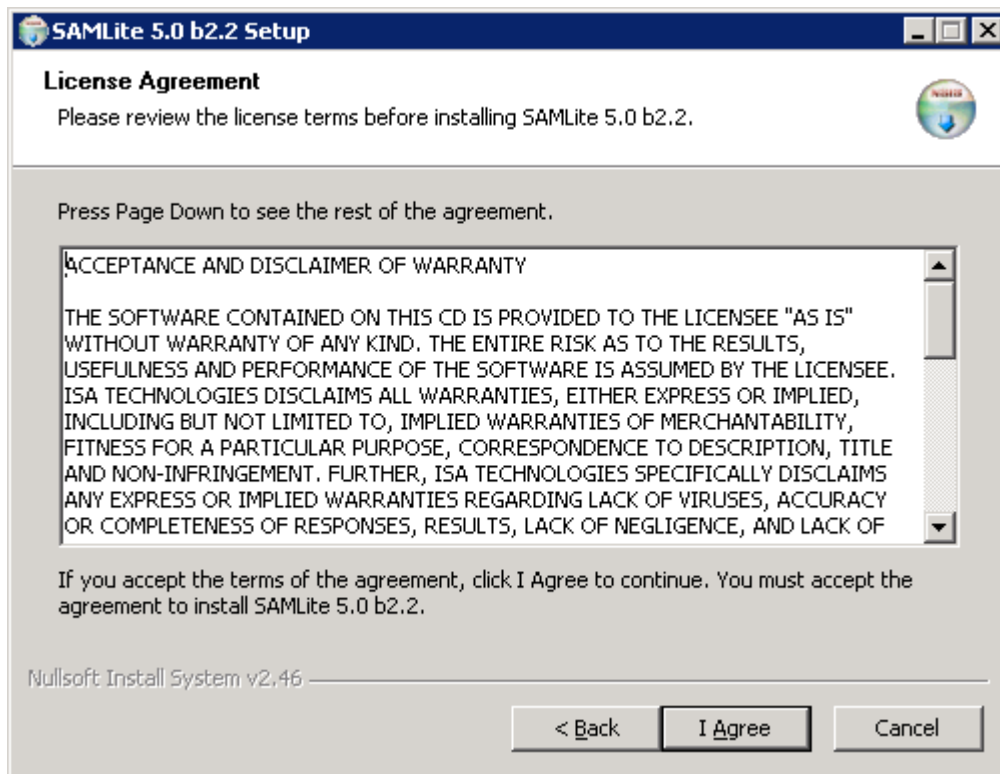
SAMLite 5.0 b2.2 Setup

License Agreement
Please review the license terms before installing SAMLite 5.0 b2.2.

Press Page Down to see the rest of the agreement.

ACCEPTANCE AND DISCLAIMER OF WARRANTY

THE SOFTWARE CONTAINED ON THIS CD IS PROVIDED TO THE LICENSEE "AS IS" WITHOUT WARRANTY OF ANY KIND. THE ENTIRE RISK AS TO THE RESULTS, USEFULNESS AND PERFORMANCE OF THE SOFTWARE IS ASSUMED BY THE LICENSEE. ISA TECHNOLOGIES DISCLAIMS ALL WARRANTIES, EITHER EXPRESS OR IMPLIED, INCLUDING BUT NOT LIMITED TO, IMPLIED WARRANTIES OF MERCHANTABILITY, FITNESS FOR A PARTICULAR PURPOSE, CORRESPONDENCE TO DESCRIPTION, TITLE AND NON-INFRINGEMENT. FURTHER, ISA TECHNOLOGIES SPECIFICALLY DISCLAIMS ANY EXPRESS OR IMPLIED WARRANTIES REGARDING LACK OF VIRUSES, ACCURACY OR COMPLETENESS OF RESPONSES, RESULTS, LACK OF NEGLIGENCE, AND LACK OF

If you accept the terms of the agreement, click I Agree to continue. You must accept the agreement to install SAMLite 5.0 b2.2.

Nullsoft Install System v2.46

< Back
I Agree
Cancel